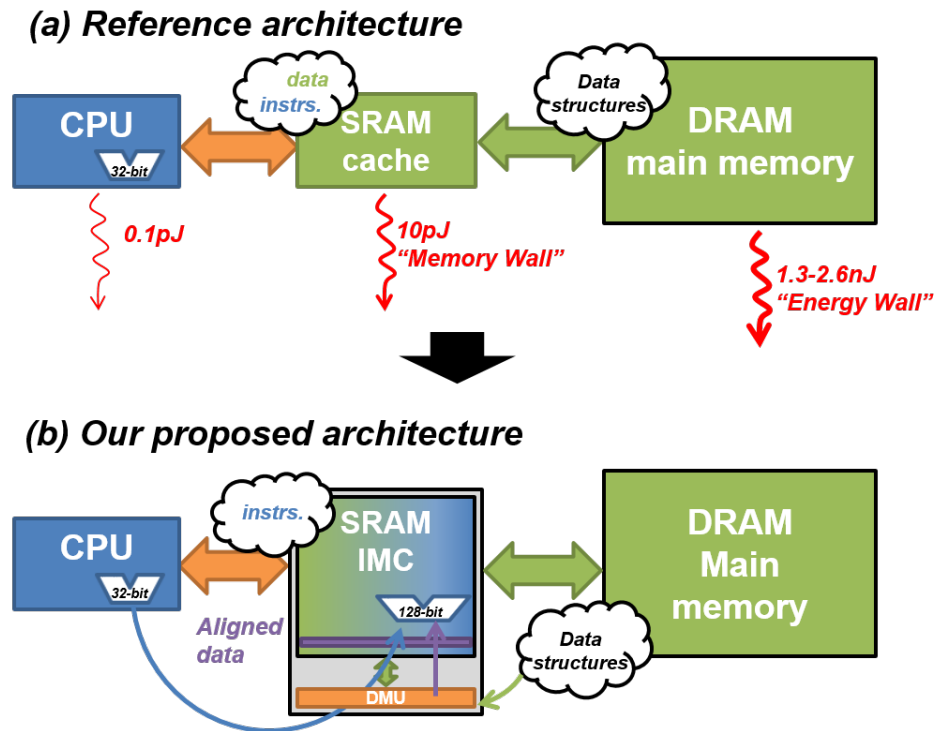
(a) Reference architecture

CPU

32-bit

data
instrs.

SRAM cache

Data structures

DRAM main memory

0.1pJ

10pJ
"Memory Wall"

1.3-2.6nJ
"Energy Wall"

(b) Our proposed architecture

CPU

32-bit

instrs.

SRAM IMC

128-bit

Aligned data

DMU

DRAM Main memory

Data structures